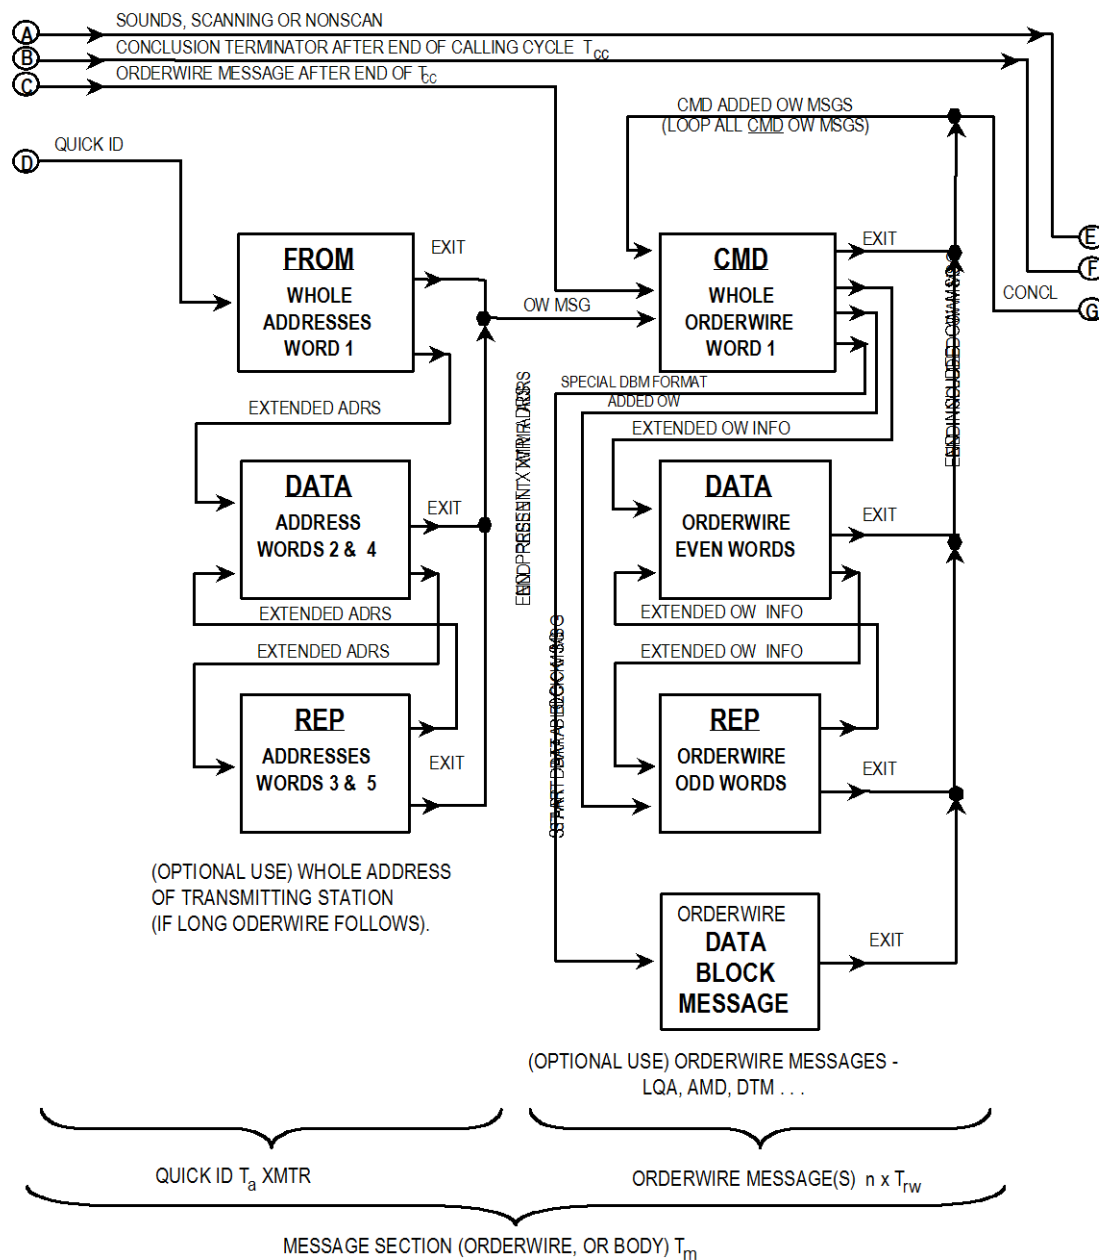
A
SOUNDS, SCANNING OR NONSCAN

B
CONCLUSION TERMINATOR AFTER END OF CALLING CYCLE $T_{cc}$

C
ORDERWIRE MESSAGE AFTER END OF $T_{cc}$

D
QUICK ID

CMD ADDED OW MSGS
(LOOP ALL CMD OW MSGS)

E
F
CONCL
G

FROM
WHOLE
ADDRESSES
WORD 1

EXIT

OW MSG

CMD
WHOLE
ORDERWIRE
WORD 1

EXIT

EXTENDED ADRS

SPECIAL DBM FORMAT
ADDED OW

EXTENDED OW INFO

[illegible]

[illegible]

DATA
ADDRESS
WORDS 2 & 4

EXIT

DATA
ORDERWIRE
EVEN WORDS

EXIT

EXTENDED ADRS

EXTENDED OW INFO

EXTENDED ADRS

EXTENDED OW INFO

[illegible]

REP
ADDRESSES
WORDS 3 & 5

EXIT

REP
ORDERWIRE
ODD WORDS

EXIT

(OPTIONAL USE) WHOLE ADDRESS
OF TRANSMITTING STATION
(IF LONG ODERWIRE FOLLOWS).

ORDERWIRE
DATA
BLOCK
MESSAGE

EXIT

(OPTIONAL USE) ORDERWIRE MESSAGES -
LQA, AMD, DTM . . .

QUICK ID $T_a$ XMTR

ORDERWIRE MESSAGE(S) n x $T_{rw}$

MESSAGE SECTION (ORDERWIRE, OR BODY) $T_m$